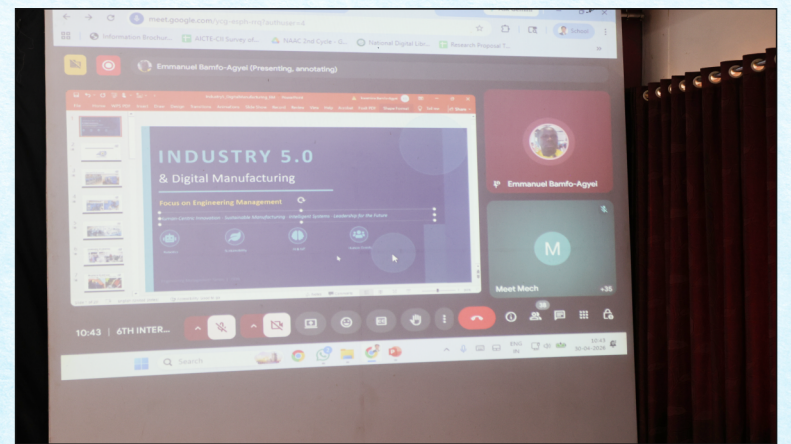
meet.google.com/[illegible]

Information Brochur... AICTE-CII Survey of... NAAC 2nd Cycle - S... National Digital Libr... Research Proposal T...

Emmanuel Bamfo-Agyei (Presenting, annotating)

INDUSTRY 5.0

& Digital Manufacturing

Focus on Engineering Management

Human-Centric Innovation · Sustainable Manufacturing · Intelligent Systems · Leadership for the Future

Emmanuel Bamfo-Agyei

M

Meet Mech

+35

10:43 | 6TH INTER...

Search

10:43